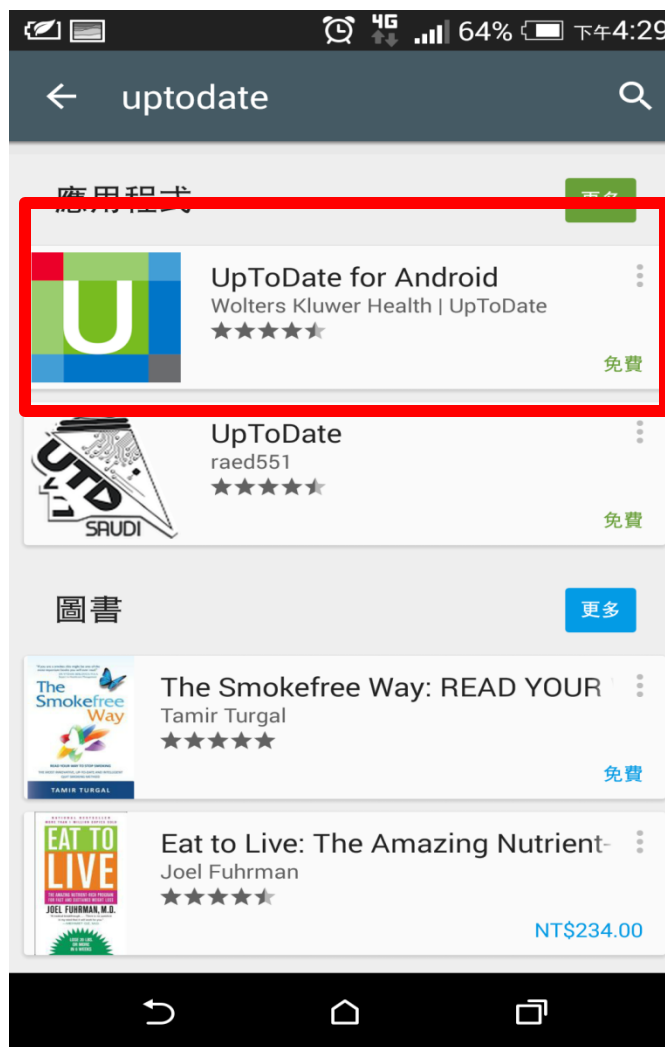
4G 64% 下午4:29

uptodate

應用程式

更多

U

UpToDate for Android

Wolters Kluwer Health | UpToDate

免費

UTD SAUDI

UpToDate

raed551

免費

圖書

更多

The Smokefree Way

TAMIR TURGAL

The Smokefree Way: READ YOUR

Tamir Turgal

免費

EAT TO LIVE

JOEL FUHRMAN, M.D.

Eat to Live: The Amazing Nutrient-

Joel Fuhrman

NT$234.00